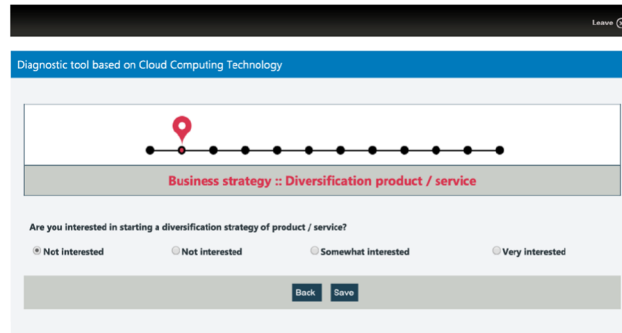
Leave

Diagnostic tool based on Cloud Computing Technology

Business strategy :: Diversification product / service

Are you interested in starting a diversification strategy of product / service?

Not interested

Not interested

Somewhat interested

Very interested

Back

Save